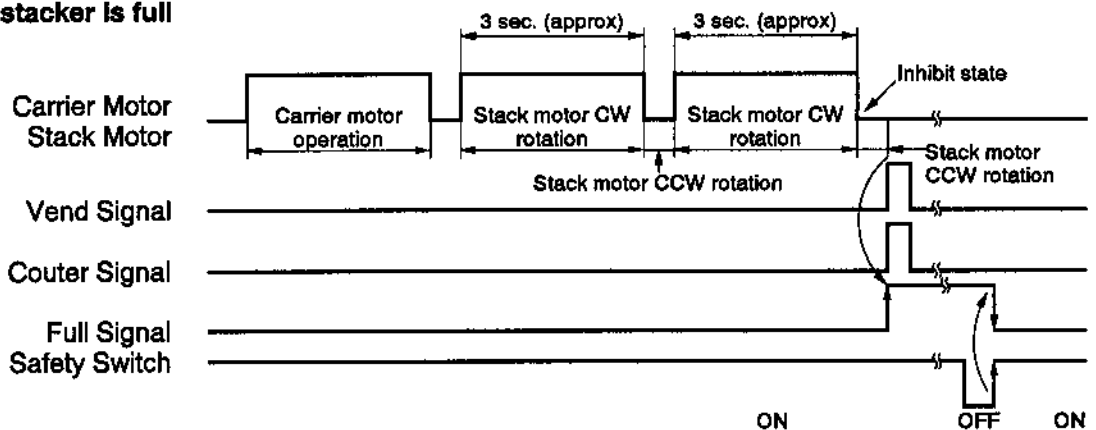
stacker is full

3 sec. (approx)

3 sec. (approx)

Inhibit state

Carrier Motor
Stack Motor

Carrier motor operation

Stack motor CW rotation

Stack motor CW rotation

Stack motor CCW rotation

Stack motor CCW rotation

Vend Signal

Couter Signal

Full Signal
Safety Switch

ON

OFF

ON